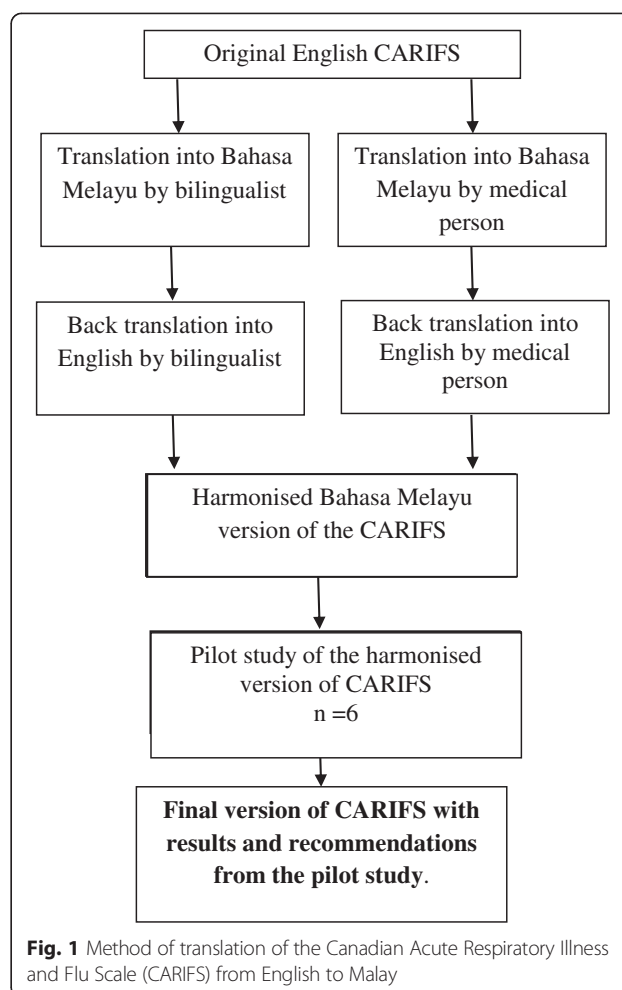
Original English CARIFS

Translation into Bahasa Melayu by bilingualist

Translation into Bahasa Melayu by medical person

Back translation into English by bilingualist

Back translation into English by medical person

Harmonised Bahasa Melayu version of the CARIFS

Pilot study of the harmonised version of CARIFS
n =6

**Final version of CARIFS with results and recommendations from the pilot study**.

**Fig. 1** Method of translation of the Canadian Acute Respiratory Illness and Flu Scale (CARIFS) from English to Malay